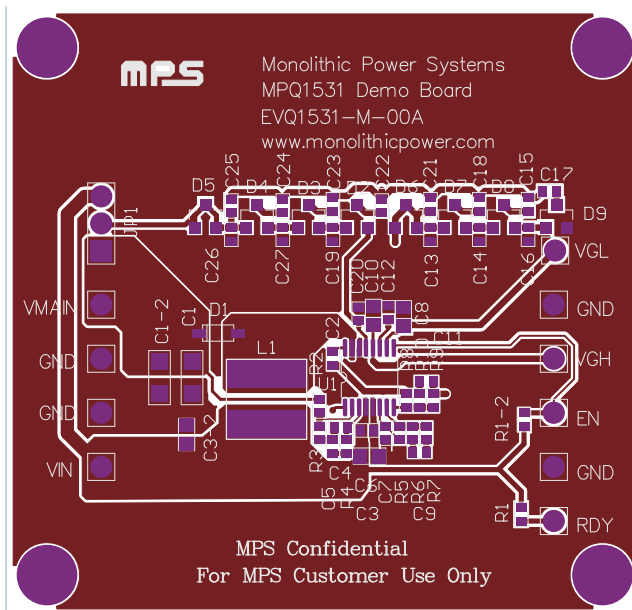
MPS

Monolithic Power Systems
MPQ1531 Demo Board
EVQ1531-M-00A
www.monolithicpower.com

D5 C25 D4 C24 D3 C23 D2 C22 D6 C21 D7 C18 D8 C15 C17 D9
JP1
C26 C27 C19 C20 C10 C12 C13 C14 C16
VGL
VMAIN
GND
C1-2 C1 D1
C2 C8
L1
C11
GND
R2
R8 R9
VGH
U1
GND
C3-2
R1-2
EN
GND
VIN
R3 C4 C6 C7 R5 R6 R7
C5 R4 C3 C9
R1
RDY

MPS Confidential
For MPS Customer Use Only